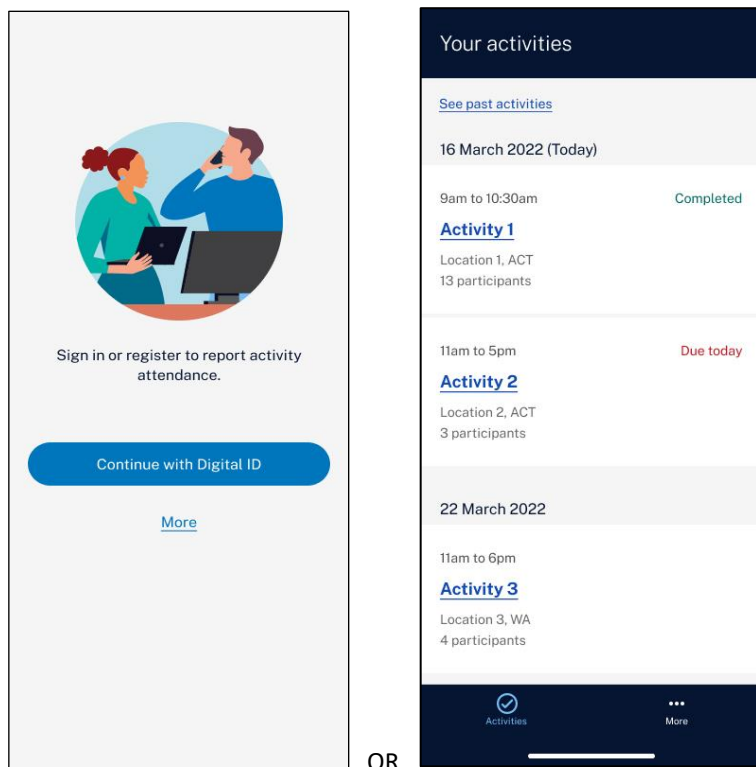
Sign in or register to report activity attendance.

Continue with Digital ID

More

OR

Your activities

See past activities

16 March 2022 (Today)

9am to 10:30am

Completed

Activity 1

Location 1, ACT
13 participants

11am to 5pm

Due today

Activity 2

Location 2, ACT
3 participants

22 March 2022

11am to 6pm

Activity 3

Location 3, WA
4 participants

Activities

More